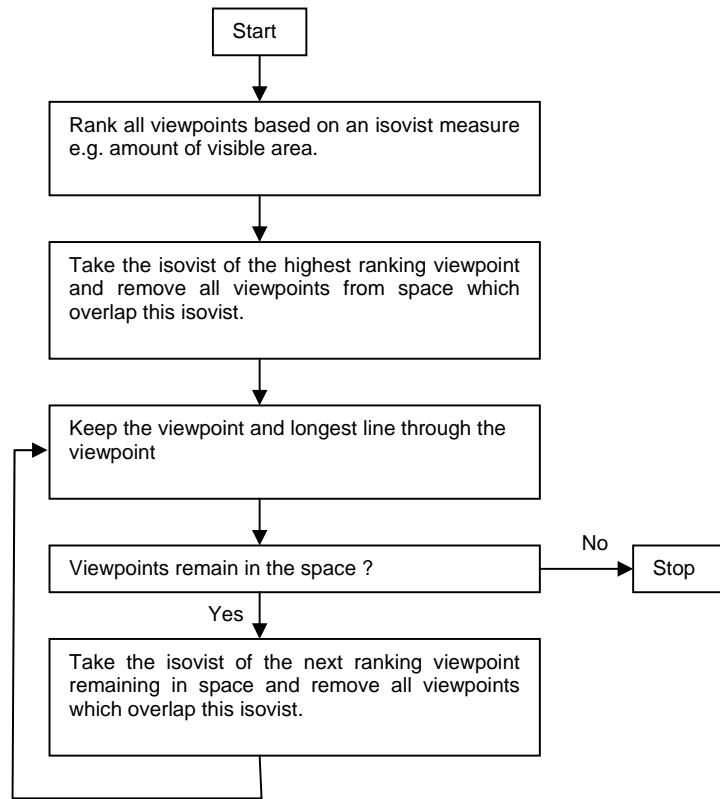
Start

Rank all viewpoints based on an isovist measure e.g. amount of visible area.

Take the isovist of the highest ranking viewpoint and remove all viewpoints from space which overlap this isovist.

Keep the viewpoint and longest line through the viewpoint

Viewpoints remain in the space ?

No

Stop

Yes

Take the isovist of the next ranking viewpoint remaining in space and remove all viewpoints which overlap this isovist.